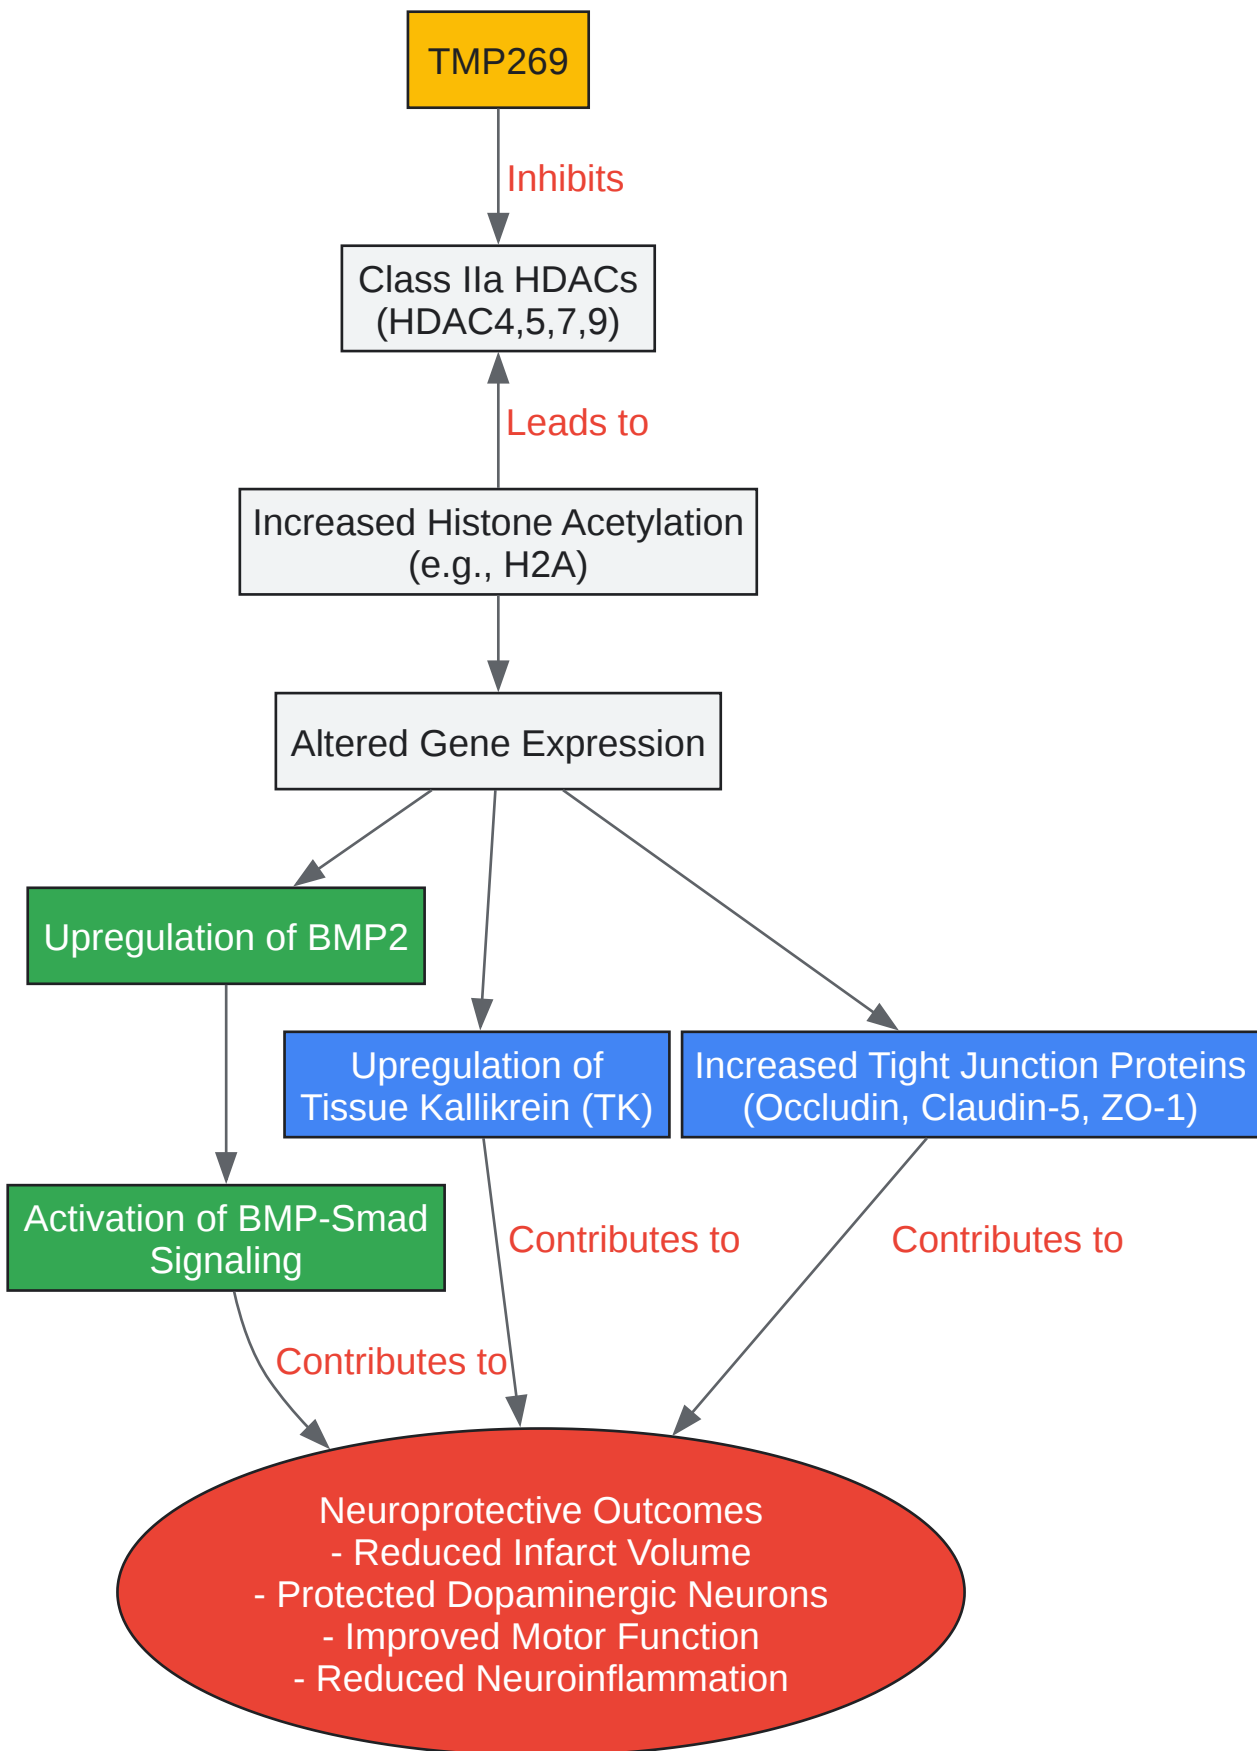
TMP269

Inhibits

Class IIa HDACs (HDAC4,5,7,9)

Leads to

Increased Histone Acetylation (e.g., H2A)

Altered Gene Expression

Upregulation of BMP2

Upregulation of Tissue Kallikrein (TK)

Increased Tight Junction Proteins (Occludin, Claudin-5, ZO-1)

Activation of BMP-Smad Signaling

Contributes to

Contributes to

Contributes to

Neuroprotective Outcomes
- Reduced Infarct Volume
- Protected Dopaminergic Neurons
- Improved Motor Function
- Reduced Neuroinflammation